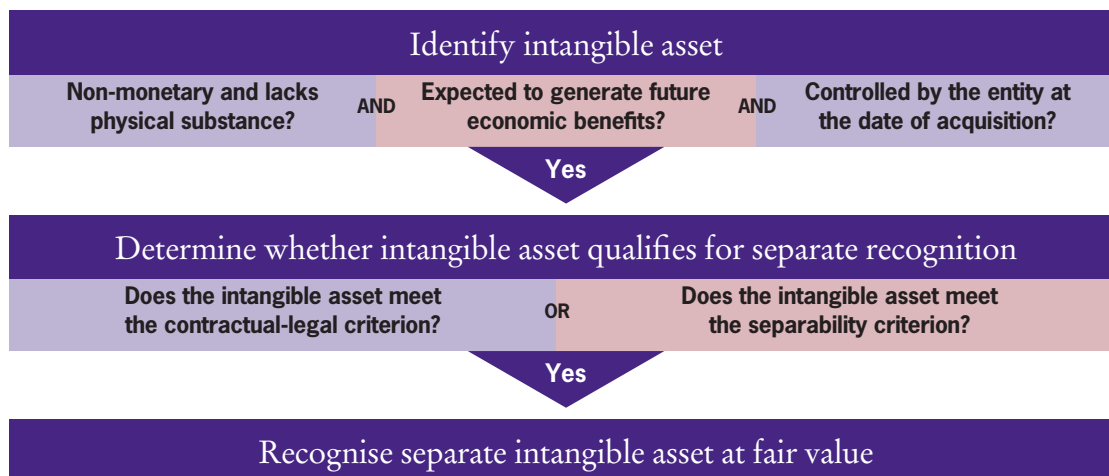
Identify intangible asset

Non-monetary and lacks physical substance?

AND

Expected to generate future economic benefits?

AND

Controlled by the entity at the date of acquisition?

Yes

Determine whether intangible asset qualifies for separate recognition

Does the intangible asset meet the contractual-legal criterion?

OR

Does the intangible asset meet the separability criterion?

Yes

Recognise separate intangible asset at fair value